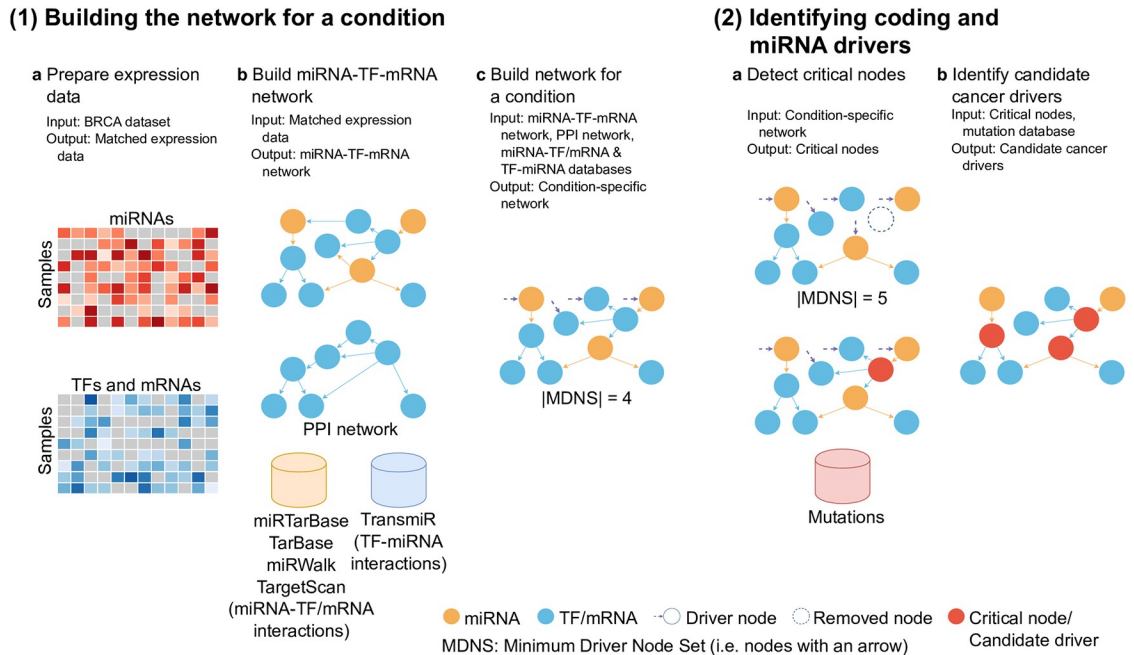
(1) Building the network for a condition

a Prepare expression data

Input: BRCA dataset
Output: Matched expression data

miRNAs

Samples

TFs and mRNAs

Samples

b Build miRNA-TF-mRNA network

Input: Matched expression data
Output: miRNA-TF-mRNA network

PPI network

miRTarBase
TarBase
miRWalk
TargetScan
(miRNA-TF/mRNA interactions)

TransmiR
(TF-miRNA interactions)

c Build network for a condition

Input: miRNA-TF-mRNA network, PPI network, miRNA-TF/mRNA & TF-miRNA databases
Output: Condition-specific network

|MDNS| = 4

(2) Identifying coding and miRNA drivers

a Detect critical nodes

Input: Condition-specific network
Output: Critical nodes

|MDNS| = 5

Mutations

b Identify candidate cancer drivers

Input: Critical nodes, mutation database
Output: Candidate cancer drivers

miRNA TF/mRNA Driver node Removed node Critical node/ Candidate driver

MDNS: Minimum Driver Node Set (i.e. nodes with an arrow)